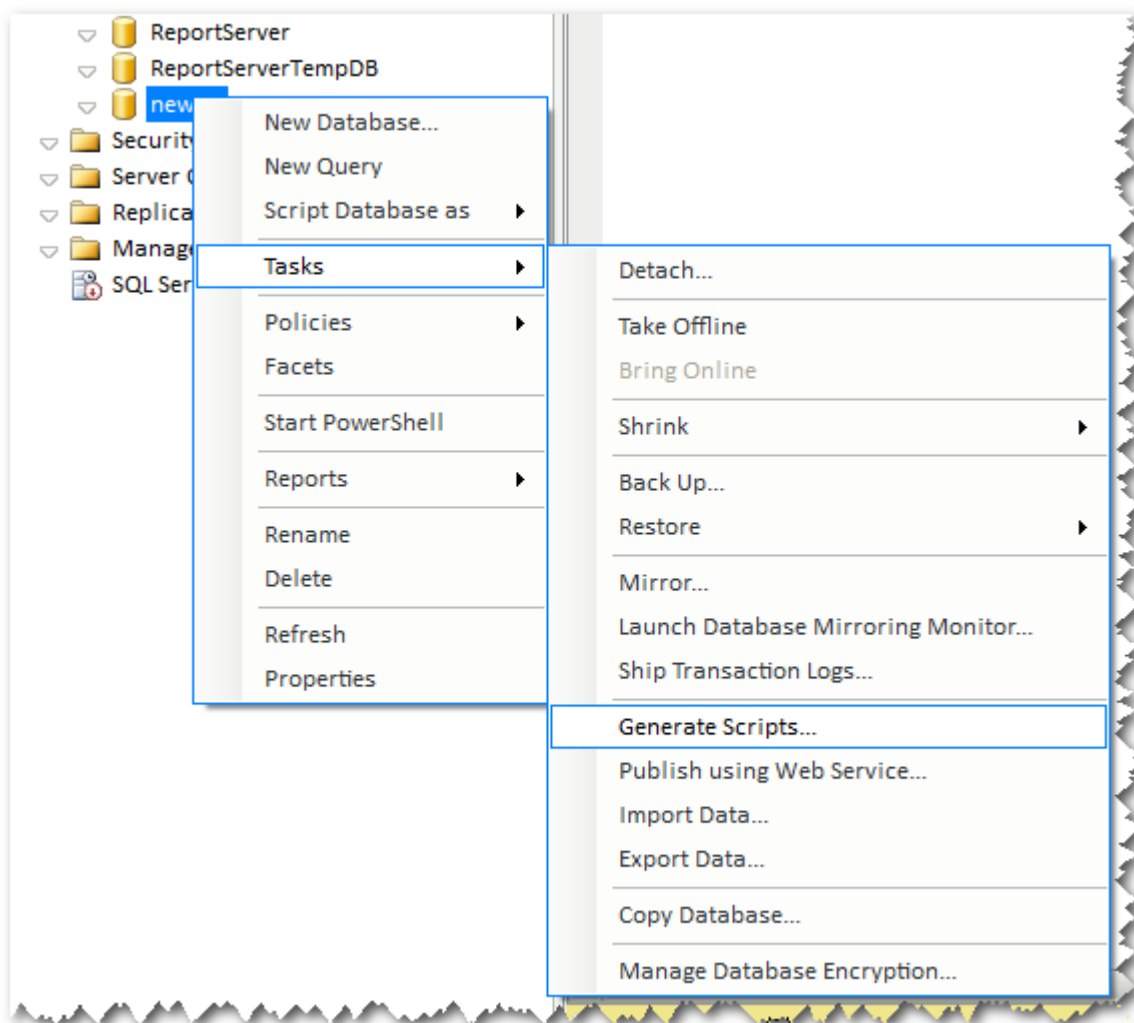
ReportServer
ReportServerTempDB
new
Securit
Server
Replica
Manage
SQL Ser

New Database...
New Query
Script Database as
Tasks
Policies
Facets
Start PowerShell
Reports
Rename
Delete
Refresh
Properties

Detach...
Take Offline
Bring Online
Shrink
Back Up...
Restore
Mirror...
Launch Database Mirroring Monitor...
Ship Transaction Logs...
Generate Scripts...
Publish using Web Service...
Import Data...
Export Data...
Copy Database...
Manage Database Encryption...